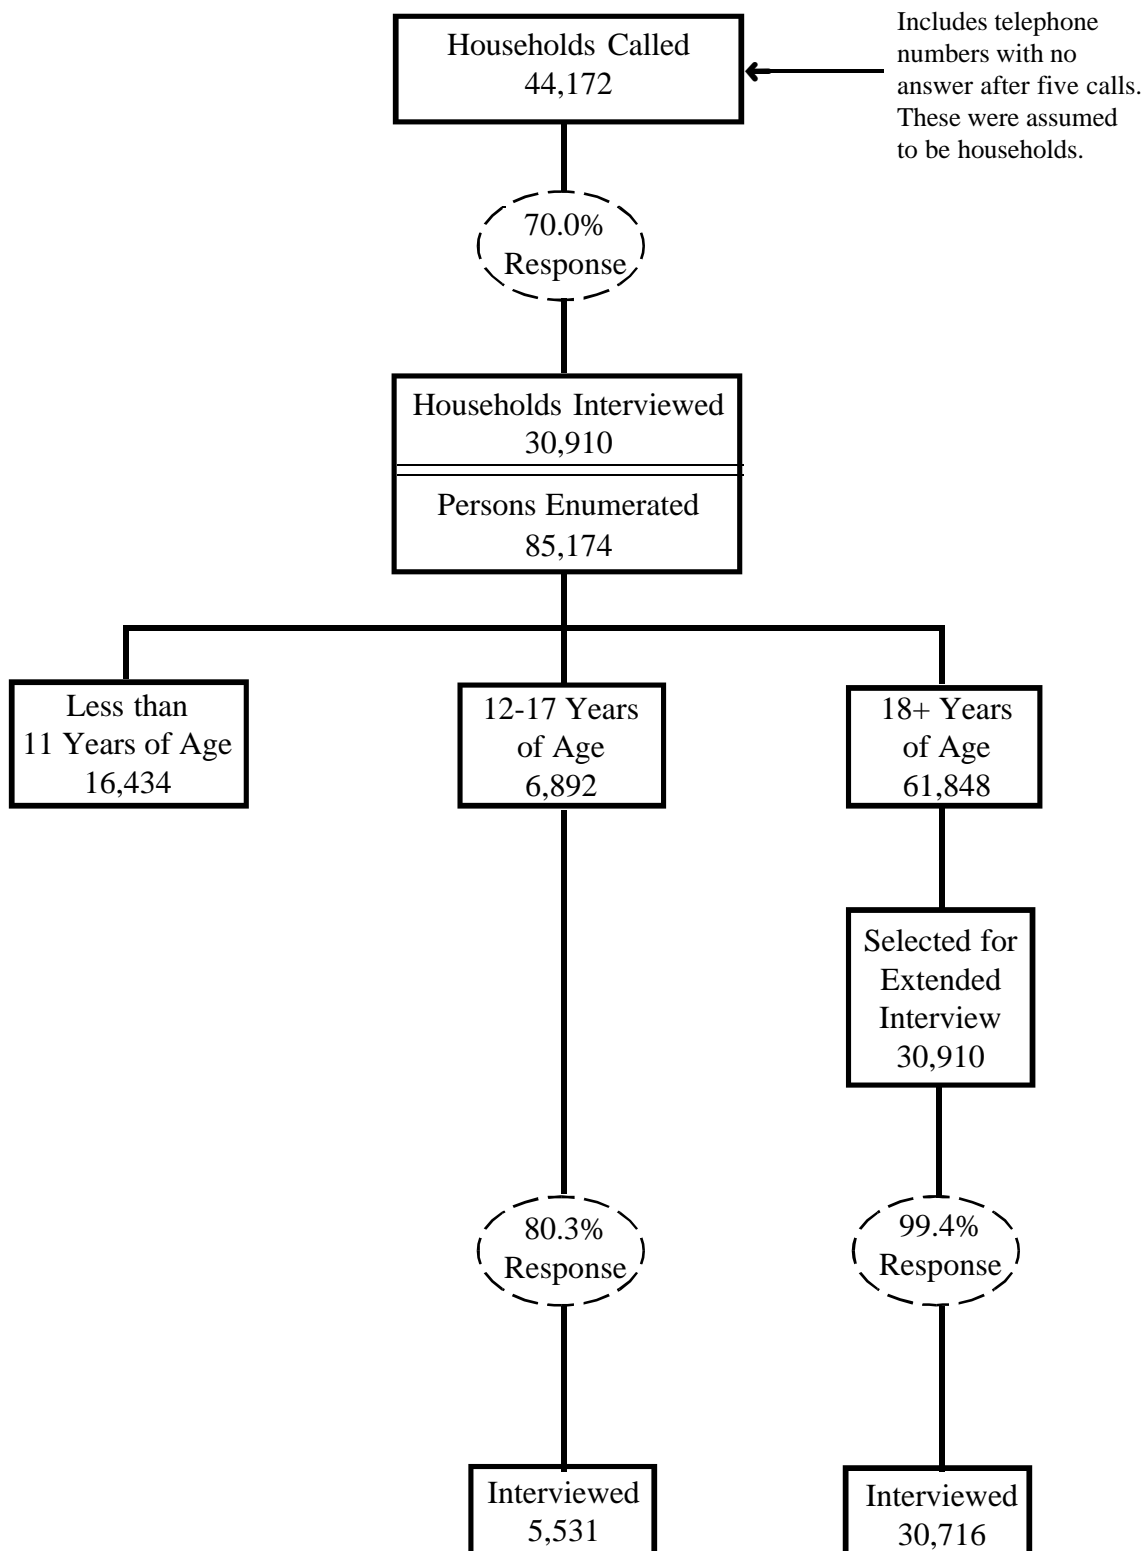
Households Called
44,172

Includes telephone numbers with no answer after five calls. These were assumed to be households.

70.0%
Response

Households Interviewed
30,910

Persons Enumerated
85,174

Less than
11 Years of Age
16,434

12-17 Years
of Age
6,892

18+ Years
of Age
61,848

Selected for
Extended
Interview
30,910

80.3%
Response

99.4%
Response

Interviewed
5,531

Interviewed
30,716